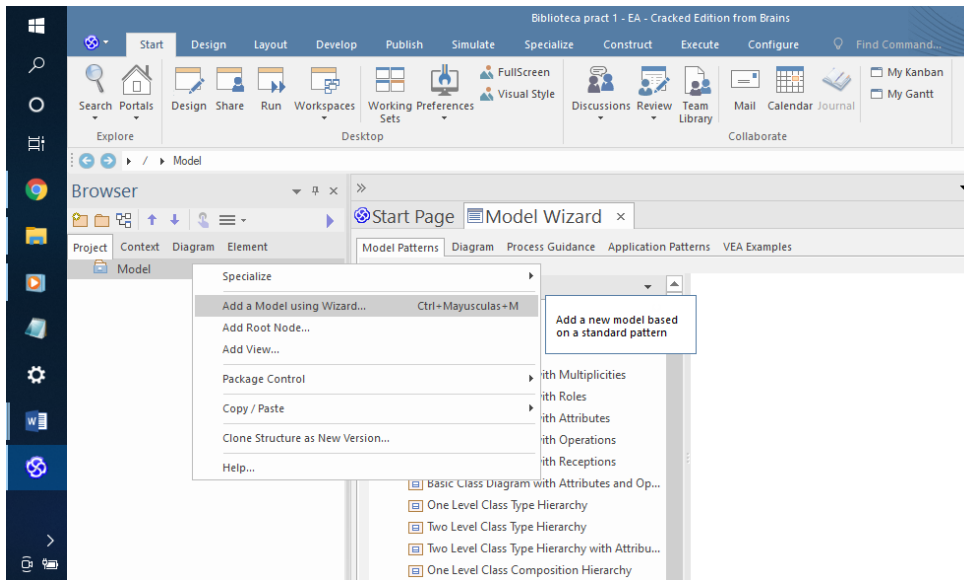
Biblioteca pract 1 - EA - Cracked Edition from Brains

Start Design Layout Develop Publish Simulate Specialize Construct Execute Configure Find Command...

Search Portals
Explore

Design Share Run Workspaces Working Sets Preferences FullScreen Visual Style
Desktop

Discussions Review Team Library Mail Calendar Journal My Kanban My Gantt
Collaborate

/ Model

Browser

Project Context Diagram Element

Model

Start Page Model Wizard ×

Model Patterns Diagram Process Guidance Application Patterns VEA Examples

Specialize
Add a Model using Wizard... Ctrl+Mayusculas+M
Add Root Node...
Add View...
Package Control
Copy / Paste
Clone Structure as New Version...
Help...

Add a new model based on a standard pattern

ith Multiplicities
ith Roles
ith Attributes
ith Operations
ith Receptions
Basic Class Diagram with Attributes and Op...
One Level Class Type Hierarchy
Two Level Class Type Hierarchy
Two Level Class Type Hierarchy with Attribu...
One Level Class Composition Hierarchy